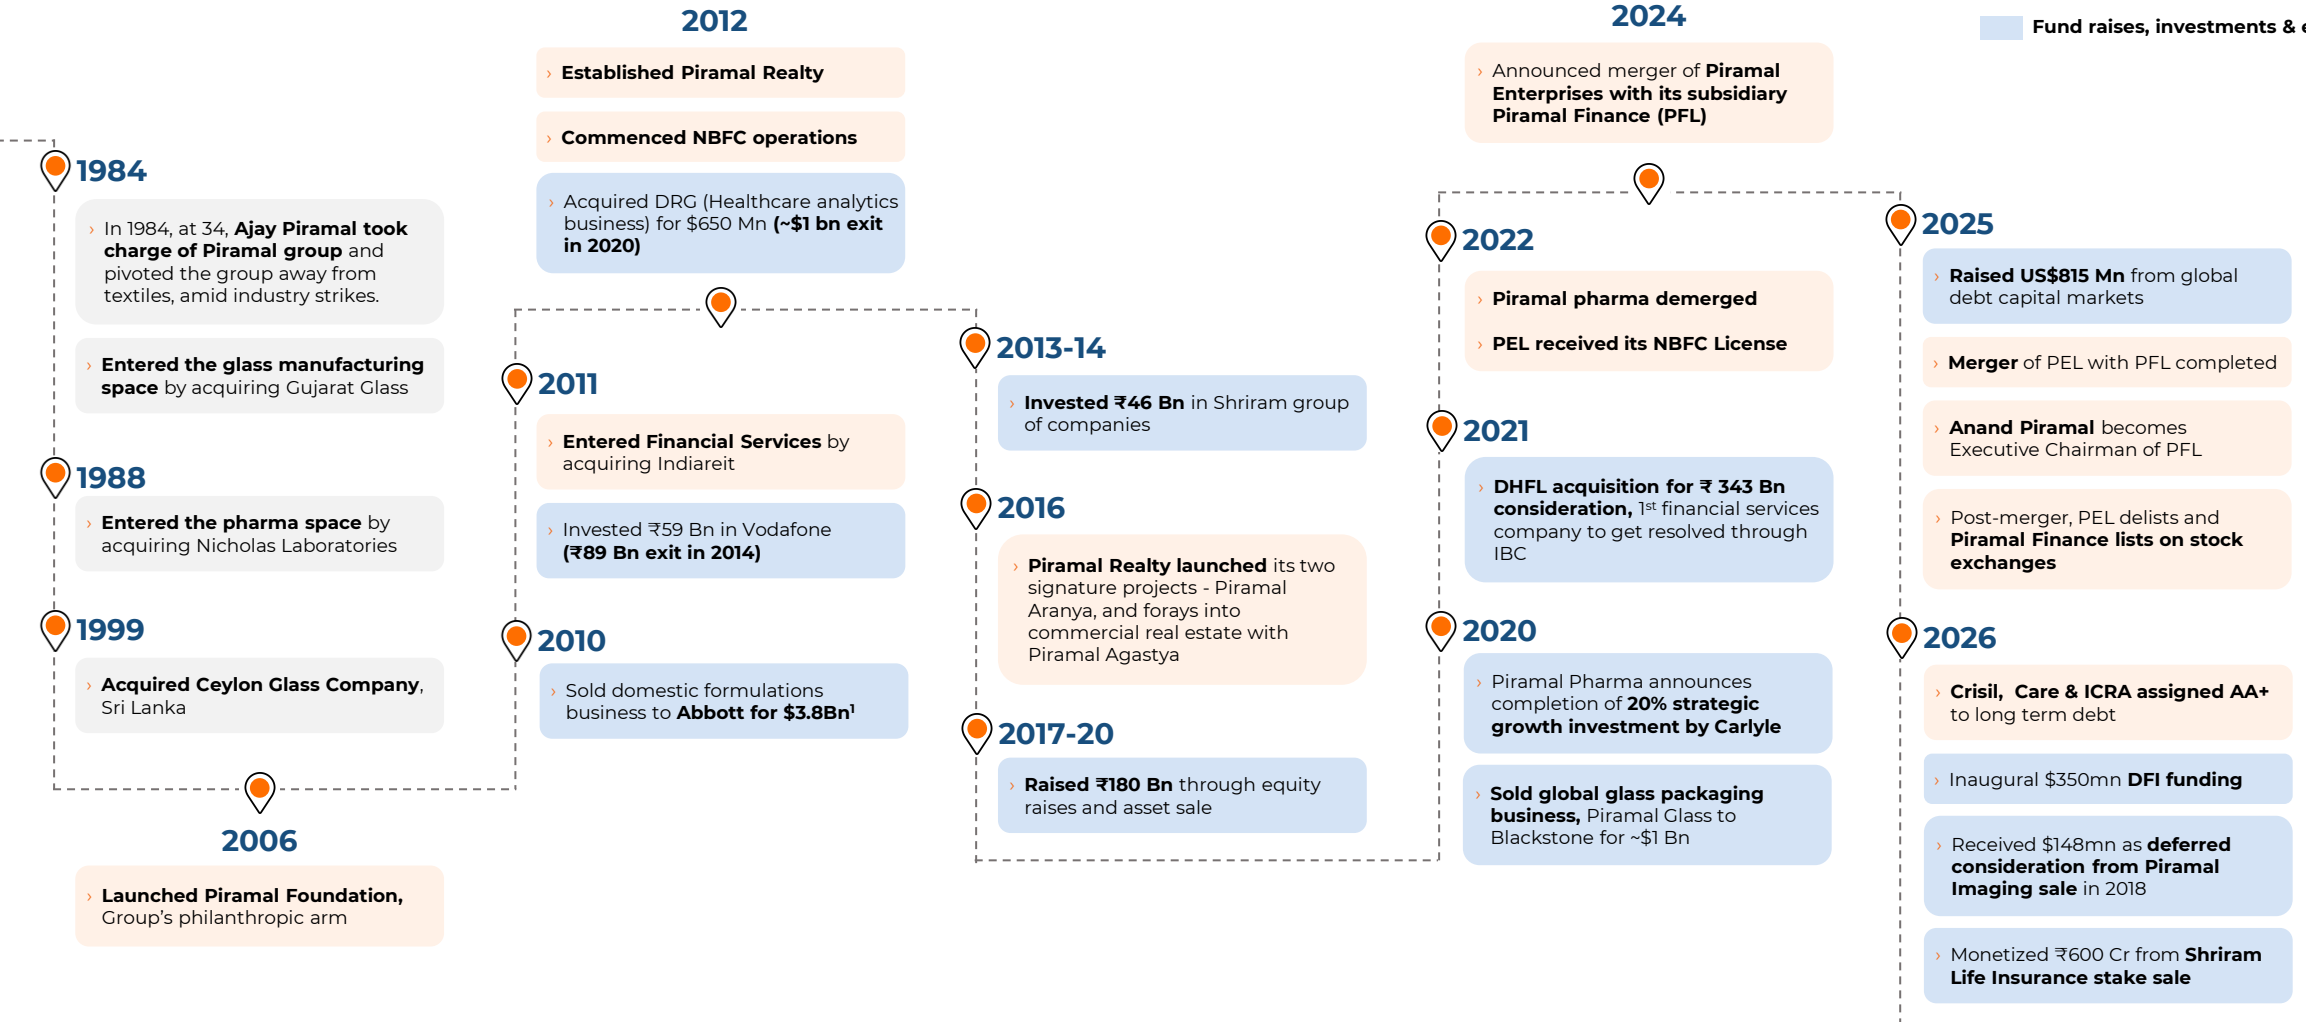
Fund raises, investments & e

1984

› In 1984, at 34, Ajay Piramal took charge of Piramal group and pivoted the group away from textiles, amid industry strikes.

› Entered the glass manufacturing space by acquiring Gujarat Glass

1988

› Entered the pharma space by acquiring Nicholas Laboratories

1999

› Acquired Ceylon Glass Company, Sri Lanka

2006

› Launched Piramal Foundation, Group's philanthropic arm

2012

› Established Piramal Realty

› Commenced NBFC operations

› Acquired DRG (Healthcare analytics business) for $650 Mn (~$1 bn exit in 2020)

2011

› Entered Financial Services by acquiring Indiareit

› Invested ₹59 Bn in Vodafone (₹89 Bn exit in 2014)

2010

› Sold domestic formulations business to Abbott for $3.8Bn¹

2013-14

› Invested ₹46 Bn in Shriram group of companies

2016

› Piramal Realty launched its two signature projects - Piramal Aranya, and forays into commercial real estate with Piramal Agastya

2017-20

› Raised ₹180 Bn through equity raises and asset sale

2024

› Announced merger of Piramal Enterprises with its subsidiary Piramal Finance (PFL)

2022

› Piramal pharma demerged

› PEL received its NBFC License

2021

› DHFL acquisition for ₹ 343 Bn consideration, 1$^{st}$ financial services company to get resolved through IBC

2020

› Piramal Pharma announces completion of 20% strategic growth investment by Carlyle

› Sold global glass packaging business, Piramal Glass to Blackstone for ~$1 Bn

2025

› Raised US$815 Mn from global debt capital markets

› Merger of PEL with PFL completed

› Anand Piramal becomes Executive Chairman of PFL

› Post-merger, PEL delists and Piramal Finance lists on stock exchanges

2026

› Crisil, Care & ICRA assigned AA+ to long term debt

› Inaugural $350mn DFI funding

› Received $148mn as deferred consideration from Piramal Imaging sale in 2018

› Monetized ₹600 Cr from Shriram Life Insurance stake sale